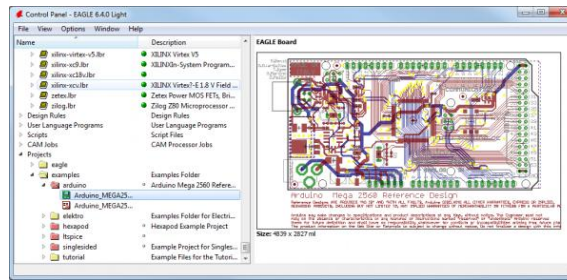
Control Panel - EAGLE 6.4.0 Light

File View Options Window Help

| Name | Description |
|---|---|
| xilinx-virtex-v5.lbr | XILINX Virtex V5 |
| xilinx-xc9.lbr | XILINX In-System Program... |
| xilinx-xc18v.lbr | |
| xilinx-xcv.lbr | XILINX Virtex®-E 1.8 V Field ... |
| zetex.lbr | Zetex Power MOS FETs, Bri... |
| zilog.lbr | Zilog Z80 Microprocessor ... |
| Design Rules | Design Rules |
| User Language Programs | User Language Programs |
| Scripts | Script Files |
| CAM Jobs | CAM Processor Jobs |
| Projects | |
| eagle | |
| examples | Examples Folder |
| arduino | Arduino Mega 2560 Refere... |
| Arduino_MEGA25... | |
| Arduino_MEGA25... | |
| elektro | Examples Folder for Electri... |
| hexapod | Hexapod Example Project |
| ltspice | |
| singlesided | Example Project for Singles... |
| tutorial | Example Files for the Tutori... |

EAGLE Board

Arduino Mega 2560 Reference Design

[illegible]

Size: 4039 x 2827 mil